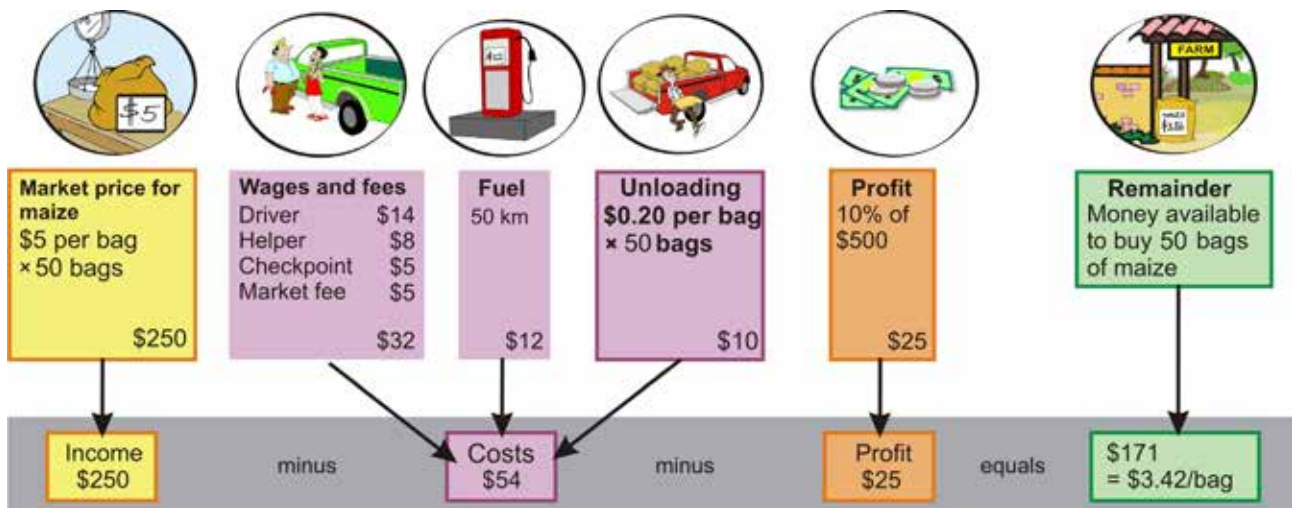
$5

FARM

Market price for maize
$5 per bag
× 50 bags

$250

Wages and fees
Driver $14
Helper $8
Checkpoint $5
Market fee $5

$32

Fuel
50 km

$12

Unloading
$0.20 per bag
× 50 bags

$10

Profit
10% of $500

$25

Remainder
Money available to buy 50 bags of maize

Income
$250

minus

Costs
$54

minus

Profit
$25

equals

$171
= $3.42/bag